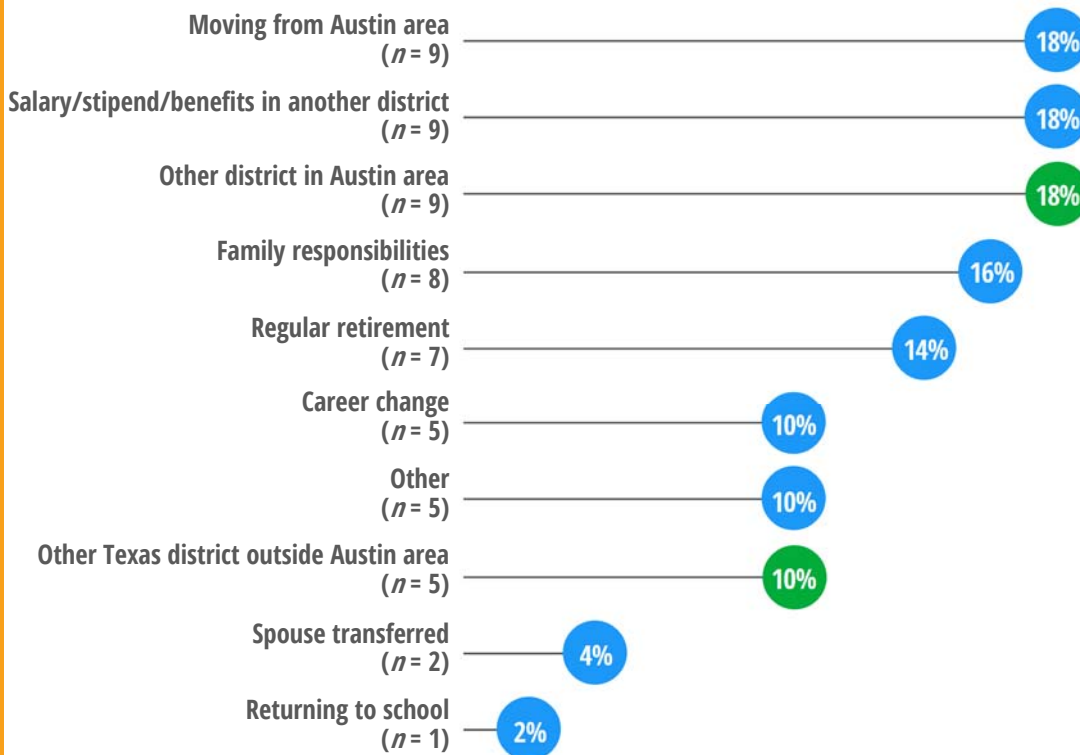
Moving from Austin area
($n$ = 9)
18%

Salary/stipend/benefits in another district
($n$ = 9)
18%

Other district in Austin area
($n$ = 9)
18%

Family responsibilities
($n$ = 8)
16%

Regular retirement
($n$ = 7)
14%

Career change
($n$ = 5)
10%

Other
($n$ = 5)
10%

Other Texas district outside Austin area
($n$ = 5)
10%

Spouse transferred
($n$ = 2)
4%

Returning to school
($n$ = 1)
2%